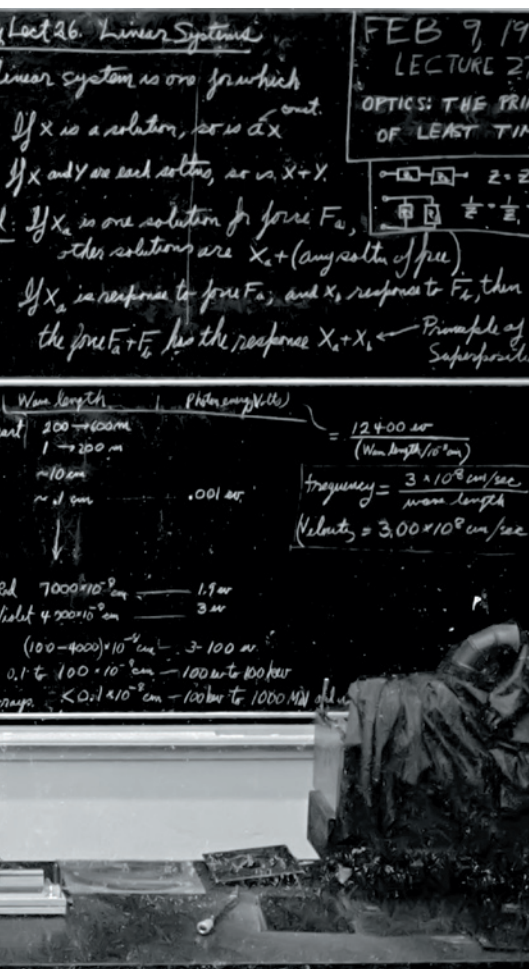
Lect 26. Linear Systems

Linear system is one for which

If $x$ is a solution, so is $\alpha x$ (const.)

If $x$ and $y$ are each solutions, so is $x+y$.

If $x_a$ is one solution for force $F_a$, other solutions are $x_a$ + (any soltn of free)

If $x_a$ is response to force $F_a$, and $x_b$ response to $F_b$, then the force $F_a+F_b$ has the response $x_a+x_b$ ← Principle of Superposition

FEB 9, 19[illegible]
LECTURE 2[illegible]

OPTICS: THE PRI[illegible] OF LEAST TI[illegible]

$Z = Z$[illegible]

| Wave length | Photon energy (Volts) |
|---|---|
| 200 → 600 m | |
| 1 → 200 m | |
| ~10 cm | |
| ~1 cm | .001 ev |
| 7000×10⁻⁸ cm | 1.9 ev |
| 4000×10⁻⁸ cm | 3 ev |
| (100–4000)×10⁻⁸ cm | 3–100 ev |
| 0.1 to 100 · 10⁻⁸ cm | 100 ev to 100 kev |
| < 0.1×10⁻⁸ cm | 100 kev to 1000 MeV |

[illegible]art

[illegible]ed

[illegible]iolet

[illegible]rays

$= \frac{12400 \text{ ev}}{(\text{Wave length}/10^{-8} \text{cm})}$

$\text{frequency} = \frac{3 \times 10^8 \text{ cm/sec}}{\text{wave length}}$

Velocity = $3.00 \times 10^8$ cm/sec